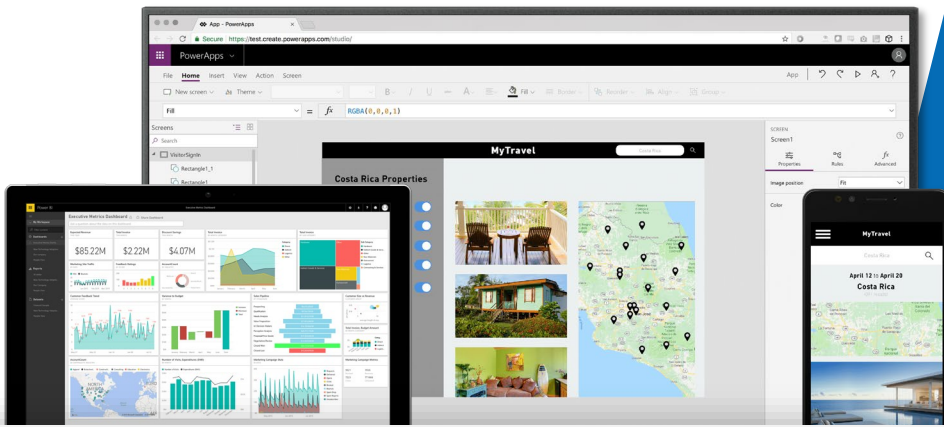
App - PowerApps

Secure | https://test.create.powerapps.com/studio/

PowerApps

File Home Insert View Action Screen

App

New screen Theme

Fill

Fill

$fx$ RGBA(0,0,0,1)

Screens

Search

VisitorSignIn

Rectangle1_1

Rectangle1

MyTravel

Costa Rica Properties

SCREEN

Screen1

Properties Rules Advanced

Image position Fit

Color

Executive Metrics Dashboard

$85.22M $2.22M $4.07M

MyTravel

Costa Rica

April 12 to April 20

Costa Rica